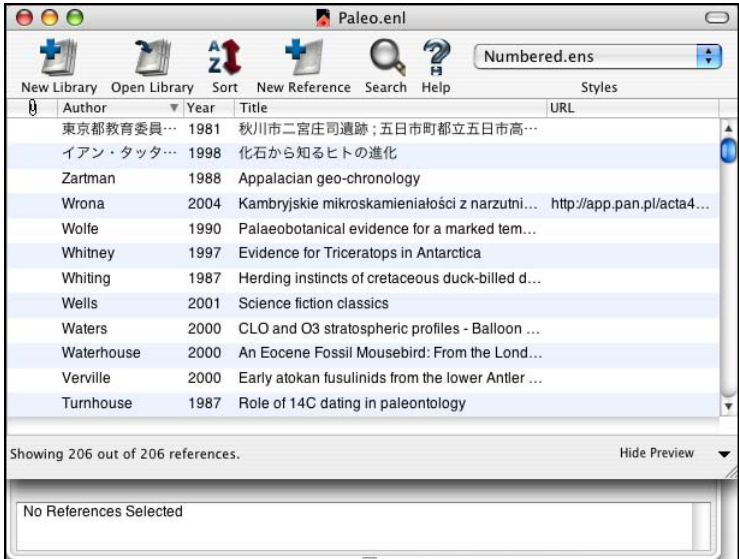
Paleo.enl

New Library Open Library Sort New Reference Search Help

Numbered.ens

Styles

| Author | Year | Title | URL |
|---|---|---|---|
| 東京都教育委員… | 1981 | 秋川市二宮庄司遺跡 ; 五日市町都立五日市高… | |
| イアン・タッタ… | 1998 | 化石から知るヒトの進化 | |
| Zartman | 1988 | Appalacian geo-chronology | |
| Wrona | 2004 | Kambryjskie mikroskamieniałości z narzutni… | http://app.pan.pl/acta4… |
| Wolfe | 1990 | Palaeobotanical evidence for a marked tem… | |
| Whitney | 1997 | Evidence for Triceratops in Antarctica | |
| Whiting | 1987 | Herding instincts of cretaceous duck-billed d… | |
| Wells | 2001 | Science fiction classics | |
| Waters | 2000 | CLO and O3 stratospheric profiles - Balloon … | |
| Waterhouse | 2000 | An Eocene Fossil Mousebird: From the Lond… | |
| Verville | 2000 | Early atokan fusulinids from the lower Antler … | |
| Turnhouse | 1987 | Role of 14C dating in paleontology | |

Showing 206 out of 206 references.

Hide Preview

No References Selected